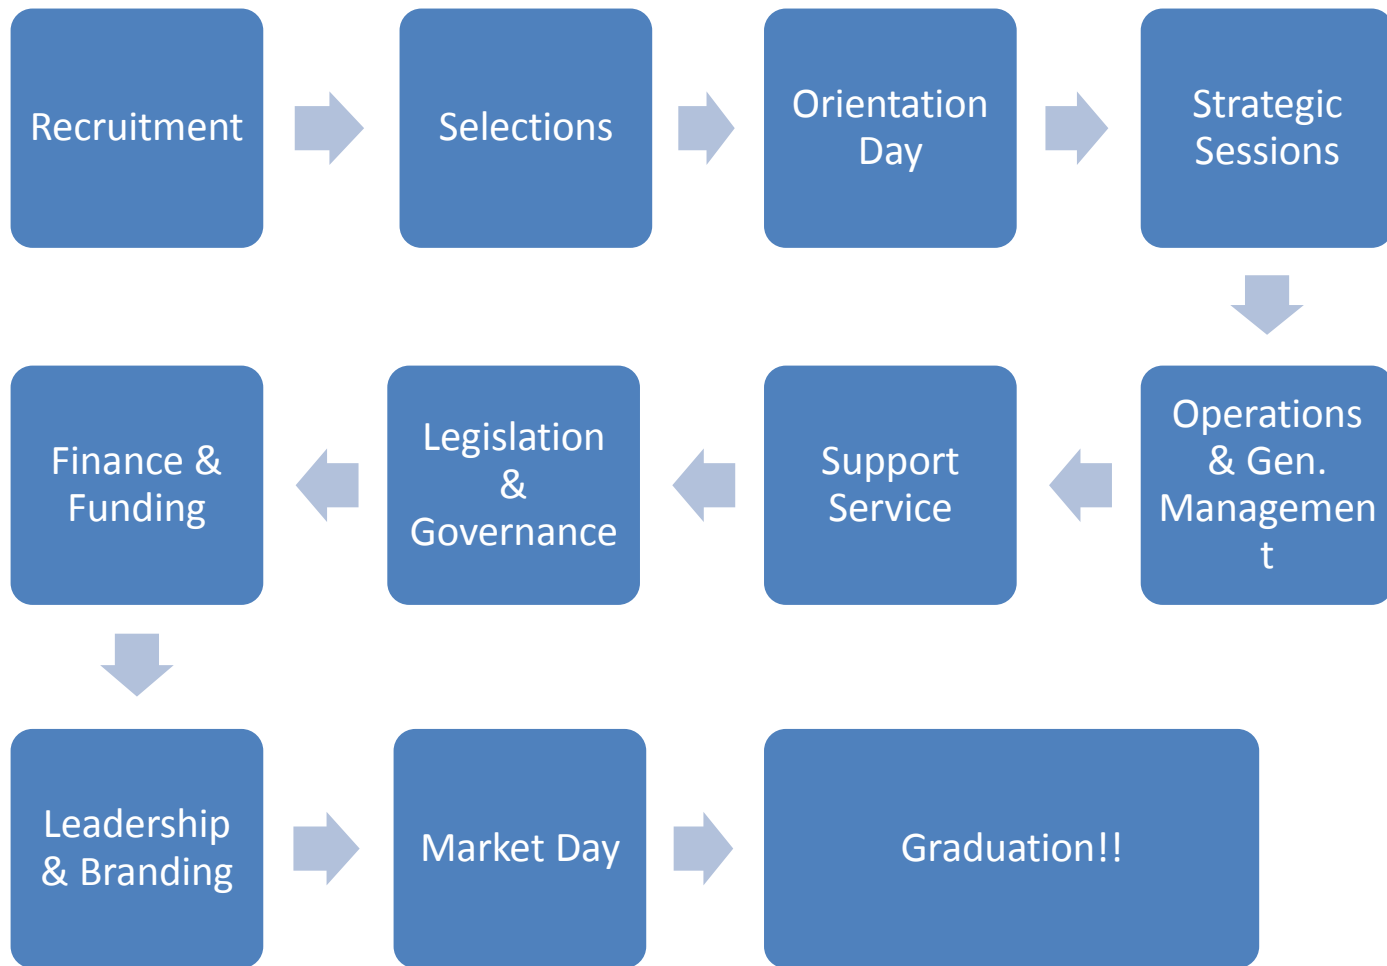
Recruitment

Selections

Orientation Day

Strategic Sessions

Operations & Gen. Management

Support Service

Legislation & Governance

Finance & Funding

Leadership & Branding

Market Day

Graduation!!